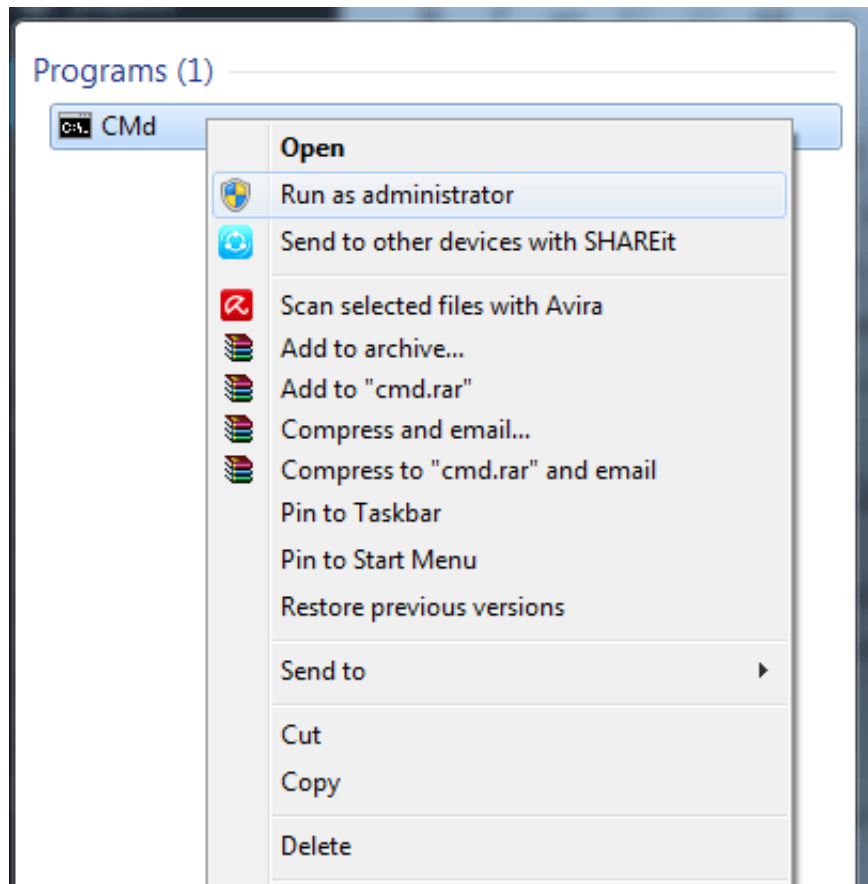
Programs (1)

CMd

Open
Run as administrator
Send to other devices with SHAREit
Scan selected files with Avira
Add to archive...
Add to "cmd.rar"
Compress and email...
Compress to "cmd.rar" and email
Pin to Taskbar
Pin to Start Menu
Restore previous versions
Send to
Cut
Copy
Delete